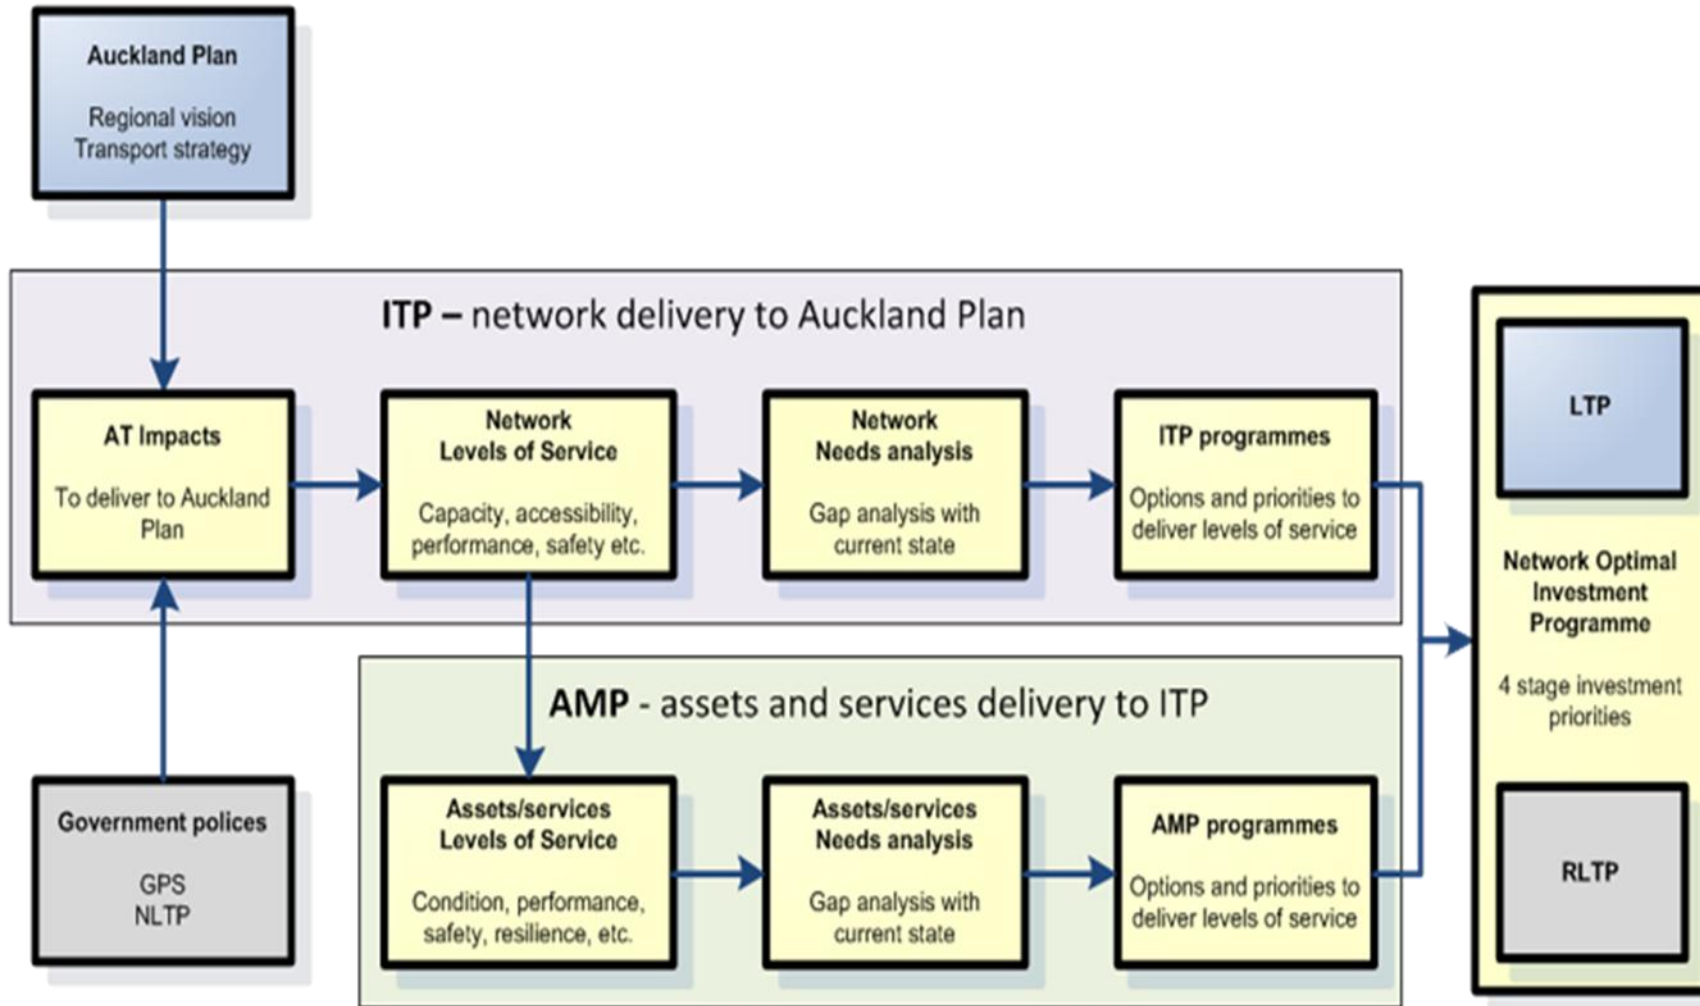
Auckland Plan

Regional vision
Transport strategy

ITP – network delivery to Auckland Plan

AT Impacts

To deliver to Auckland Plan

Network
Levels of Service

Capacity, accessibility, performance, safety etc.

Network
Needs analysis

Gap analysis with current state

ITP programmes

Options and priorities to deliver levels of service

LTP

Network Optimal Investment Programme

4 stage investment priorities

RLTP

AMP - assets and services delivery to ITP

Government polices

GPS
NLTP

Assets/services
Levels of Service

Condition, performance, safety, resilience, etc.

Assets/services
Needs analysis

Gap analysis with current state

AMP programmes

Options and priorities to deliver levels of service